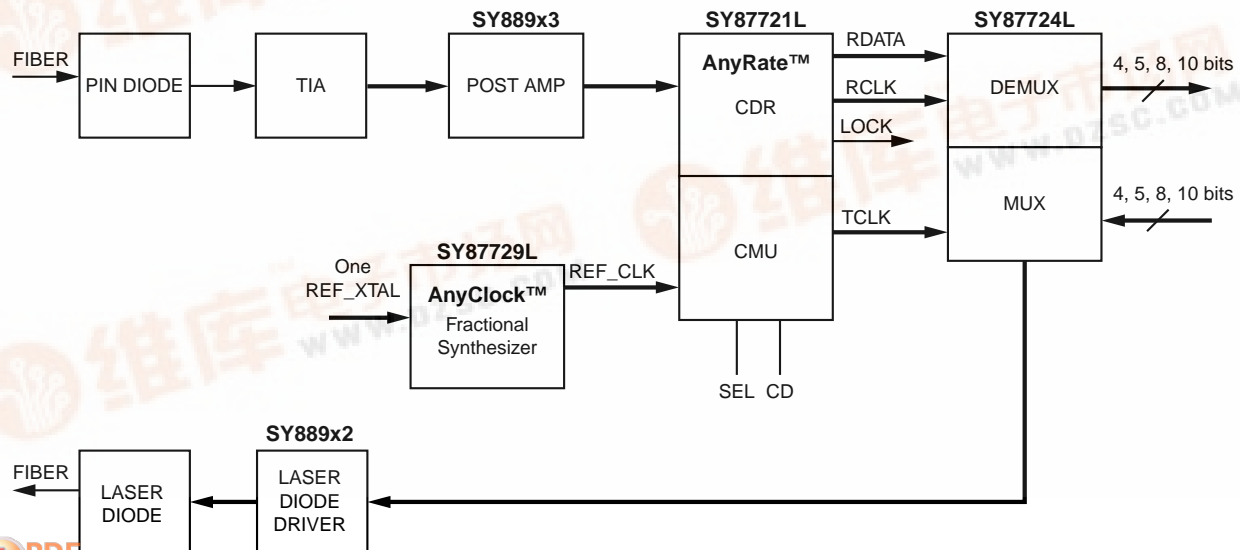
FIBER

PIN DIODE

TIA

SY889x3

POST AMP

SY87721L

AnyRate™

CDR

RDATA

RCLK

LOCK

SY87724L

DEMUX

4, 5, 8, 10 bits

MUX

4, 5, 8, 10 bits

TCLK

CMU

One REF_XTAL

SY87729L

AnyClock™

Fractional Synthesizer

REF_CLK

SEL CD

SY889x2

FIBER

LASER DIODE

LASER DIODE DRIVER